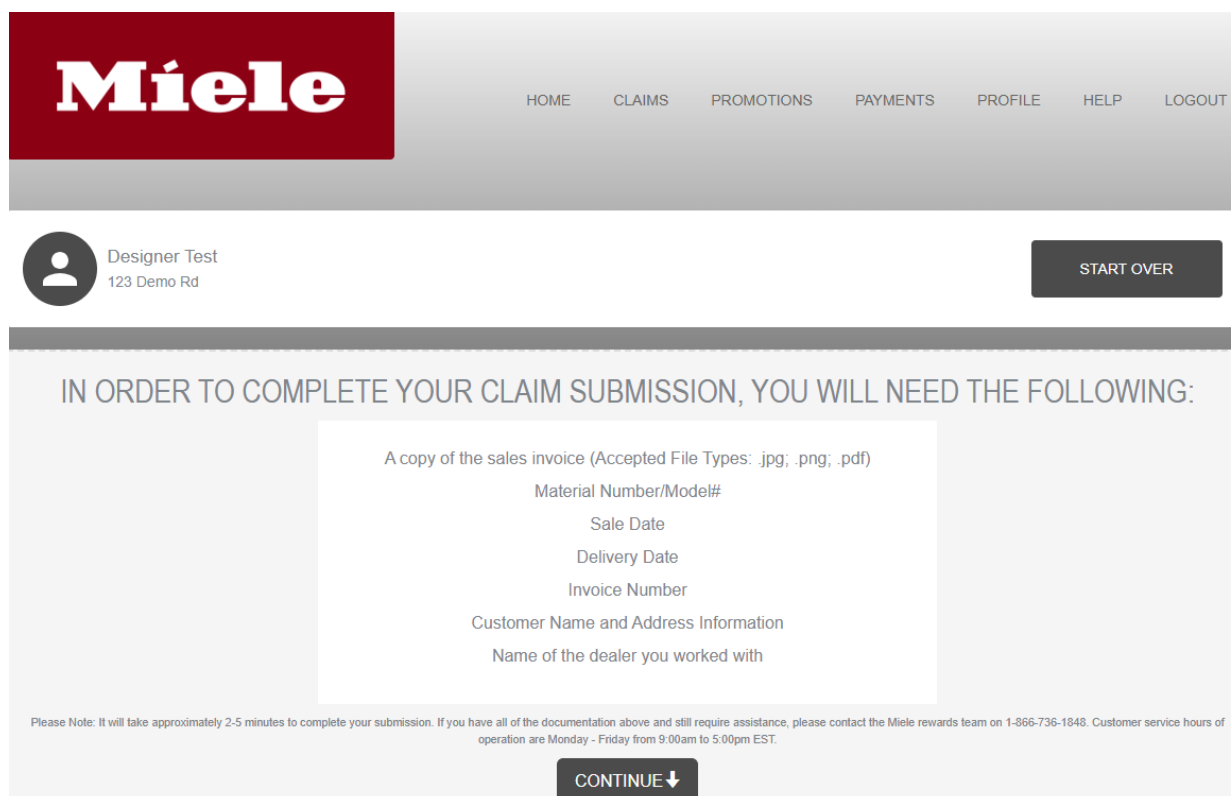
Miele

HOME CLAIMS PROMOTIONS PAYMENTS PROFILE HELP LOGOUT

Designer Test
123 Demo Rd

START OVER

IN ORDER TO COMPLETE YOUR CLAIM SUBMISSION, YOU WILL NEED THE FOLLOWING:

A copy of the sales invoice (Accepted File Types: .jpg; .png; .pdf)
Material Number/Model#
Sale Date
Delivery Date
Invoice Number
Customer Name and Address Information
Name of the dealer you worked with

Please Note: It will take approximately 2-5 minutes to complete your submission. If you have all of the documentation above and still require assistance, please contact the Miele rewards team on 1-866-736-1848. Customer service hours of operation are Monday - Friday from 9:00am to 5:00pm EST.

CONTINUE